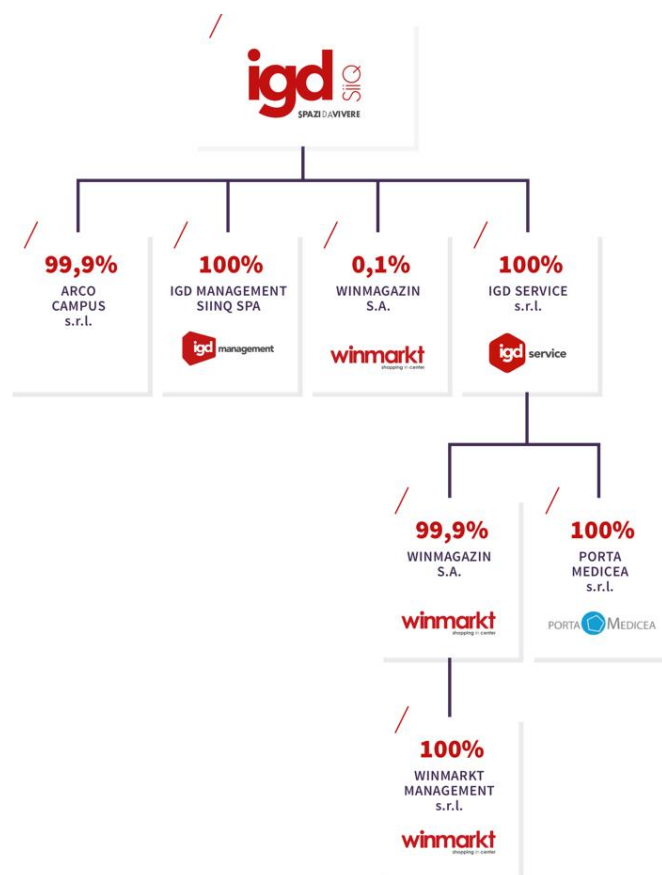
igd SIIQ
SPAZI DA VIVERE

99,9%
ARCO CAMPUS s.r.l.

100%
IGD MANAGEMENT SIINQ SPA
igd management

0,1%
WINMAGAZIN S.A.
winmarkt shopping in center

100%
IGD SERVICE s.r.l.
igd service

99,9%
WINMAGAZIN S.A.
winmarkt shopping in center

100%
PORTA MEDICEA s.r.l.
PORTA MEDICEA

100%
WINMARKT MANAGEMENT s.r.l.
winmarkt shopping in center